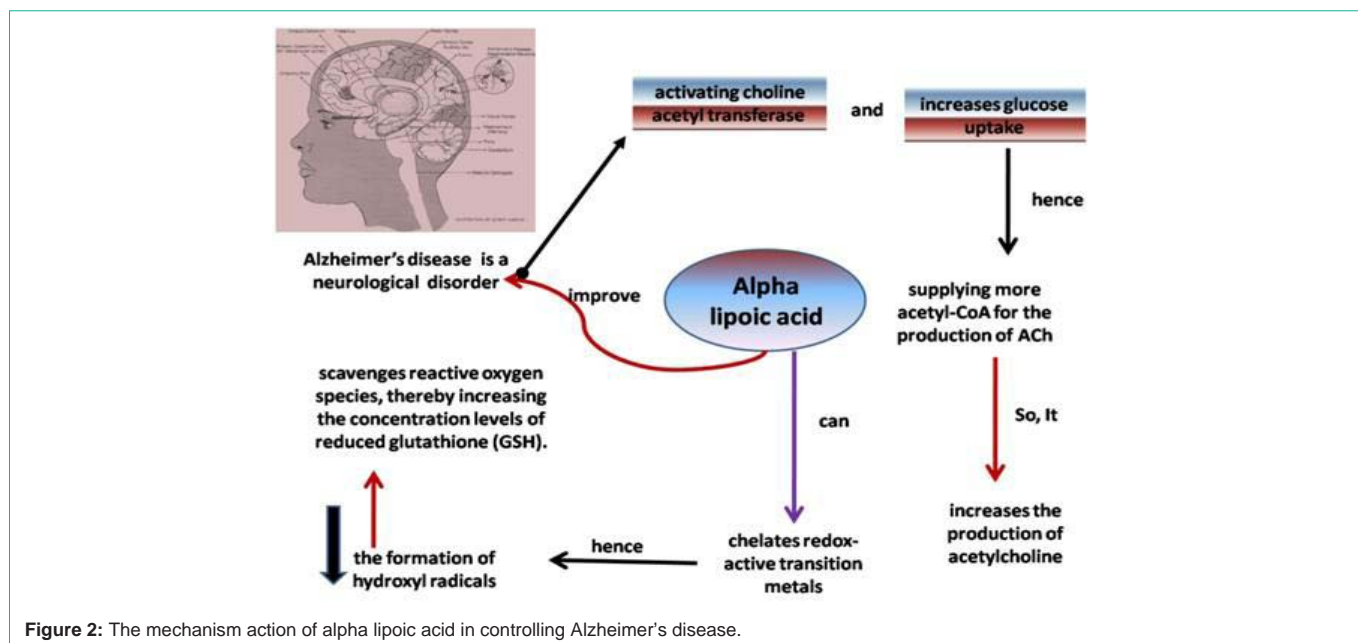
activating choline acetyl transferase

and

increases glucose uptake

hence

Alzheimer's disease is a neurological disorder

improve

Alpha lipoic acid

supplying more acetyl-CoA for the production of ACh

scavenges reactive oxygen species, thereby increasing the concentration levels of reduced glutathione (GSH).

can

So, It

increases the production of acetylcholine

the formation of hydroxyl radicals

hence

chelates redox-active transition metals

**Figure 2:** The mechanism action of alpha lipoic acid in controlling Alzheimer's disease.